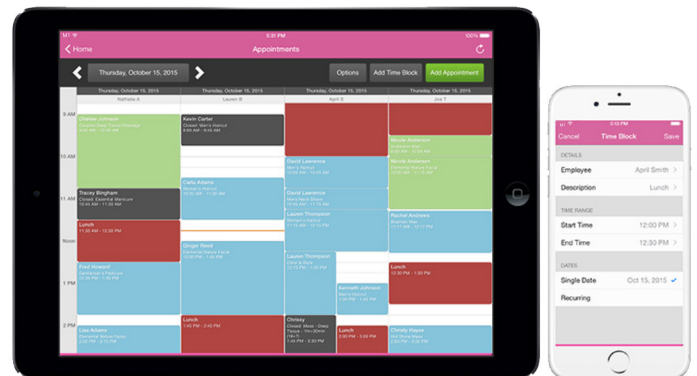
Home

Appointments

100%

Thursday, October 15, 2015

Options

Add Time Block

Add Appointment

Thursday, October 15, 2015

Nathalie A

Lauren B

April E

Jon T

9 AM

10 AM

11 AM

Noon

1 PM

2 PM

Chelsea Johnson

Kevin Carter

Closed: Men's Haircut

Tracey Bingham

Closed: Essential Manicure

Carla Adams

Lunch

11:30 AM - 12:00 PM

Ginger Reed

Fred Howard

David Lawrence

Lauren Thompson

Lauren Thompson

Kenneth Johnson

Chrissy

Lunch

Lisa Adams

Lunch

1:40 PM - 2:20 PM

Lunch

Nicole Anderson

Nicole Anderson

Rachel Andrews

Lunch

12:30 PM - 1:30 PM

Christy Hayes

Cancel

Time Block

Save

DETAILS

Employee

April Smith

Description

Lunch

TIME RANGE

Start Time

12:00 PM

End Time

12:30 PM

DATES

Single Date

Oct 15, 2015

Recurring